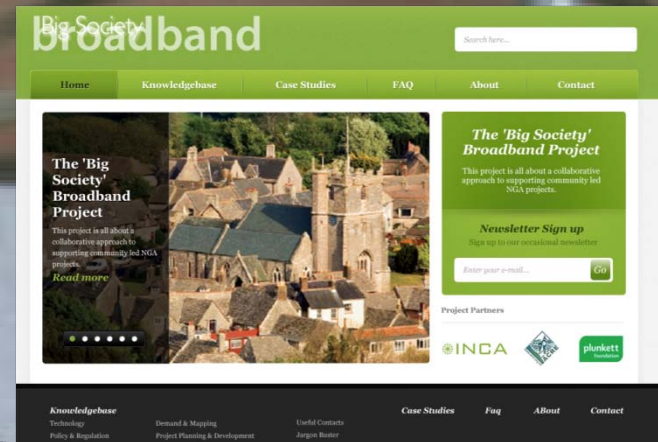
Big Society
broadband

Search here...

Home
Knowledgebase
Case Studies
FAQ
About
Contact

The 'Big Society' Broadband Project

This project is all about a collaborative approach to supporting community led NGA projects.

Read more

The 'Big Society' Broadband Project

This project is all about a collaborative approach to supporting community led NGA projects.

Newsletter Sign up

Sign up to our occasional newsletter

Enter your e-mail...

Go

Project Partners

INCA

plunkett foundation

Knowledgebase
Technology
Policy & Regulation
Demand & Mapping
Project Planning & Development
Useful Contacts
Jargon Buster

Case Studies
Faq
ABout
Contact